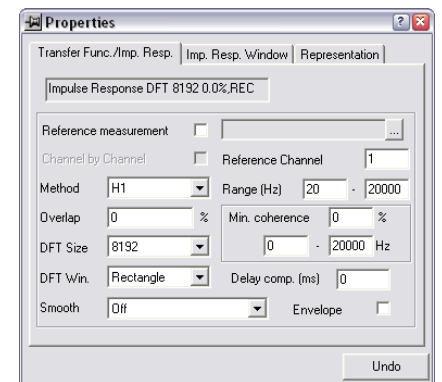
Properties

Transfer Func./Imp. Resp. | Imp. Resp. Window | Representation

Impulse Response DFT 8192 0.0%,REC

Reference measurement ...

Channel by Channel
Reference Channel 1

Method H1
Range (Hz) 20 - 20000

Overlap 0 %
Min. coherence 0 %

DFT Size 8192
0 - 20000 Hz

DFT Win. Rectangle
Delay comp. (ms) 0

Smooth Off
Envelope

Undo